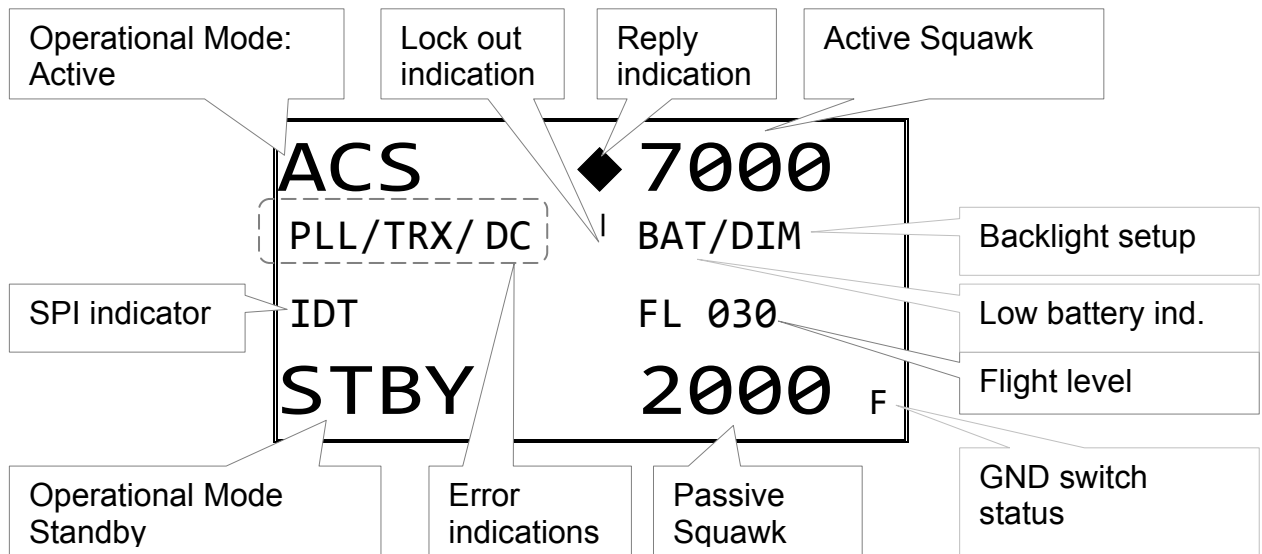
Operational Mode: Active

Lock out indication

Reply indication

Active Squawk

ACS ◆7000

PLL/TRX/ DC

I

BAT/DIM

Backlight setup

SPI indicator

IDT

FL 030

Low battery ind.

Flight level

STBY

2000

F

Operational Mode Standby

Error indications

Passive Squawk

GND switch status